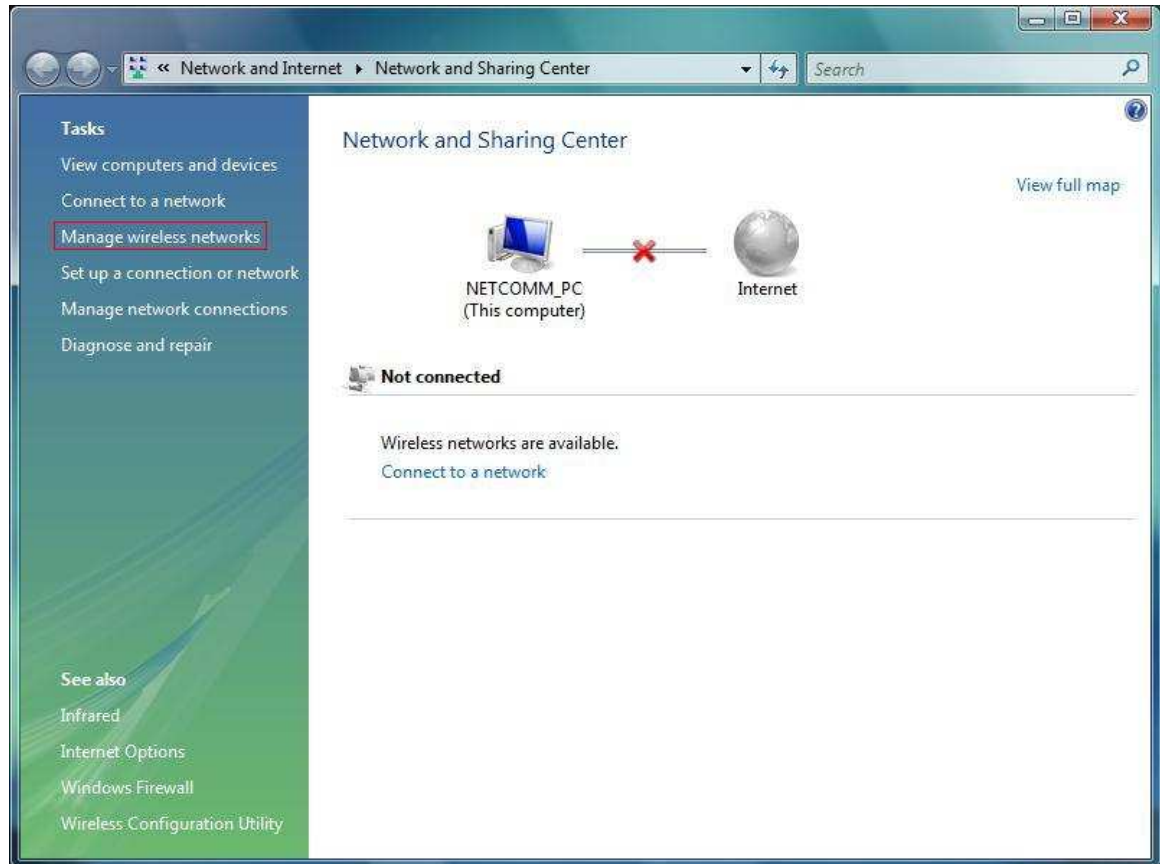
« Network and Internet ▸ Network and Sharing Center

Search

Tasks

View computers and devices

Connect to a network

Manage wireless networks

Set up a connection or network

Manage network connections

Diagnose and repair

See also

Infrared

Internet Options

Windows Firewall

Wireless Configuration Utility

Network and Sharing Center

View full map

NETCOMM_PC
(This computer)

Internet

Not connected

Wireless networks are available.

Connect to a network